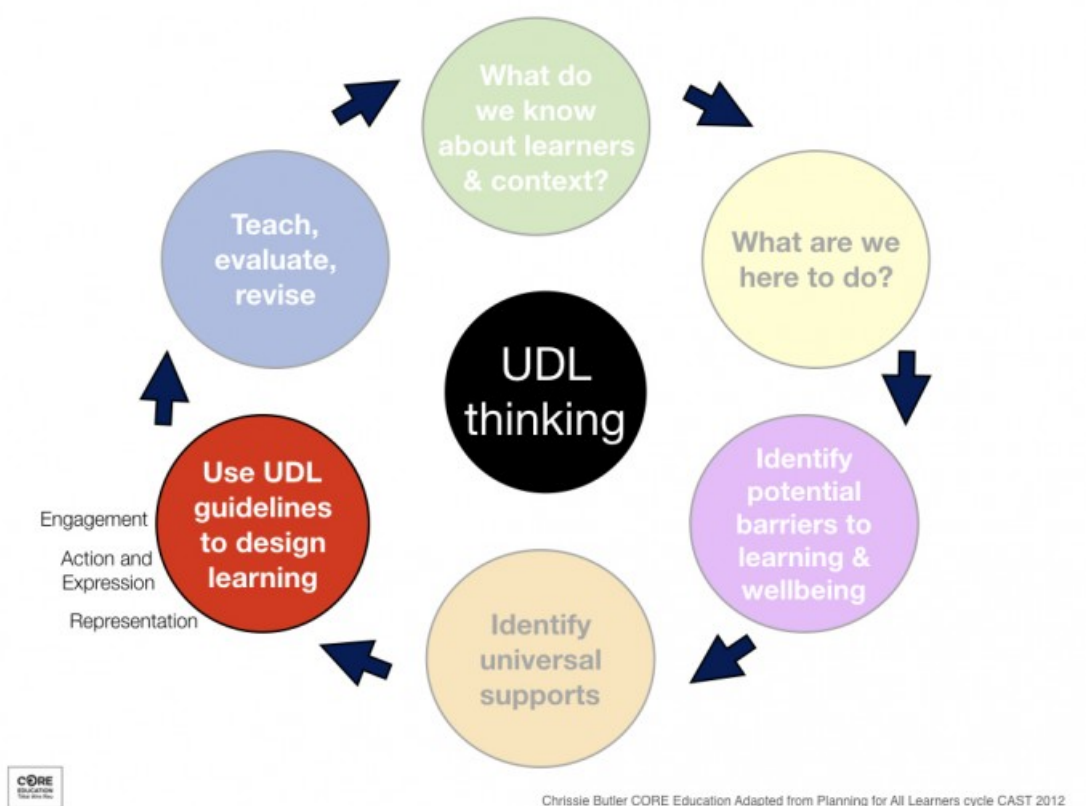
What do we know about learners & context?

What are we here to do?

Identify potential barriers to learning & wellbeing

Identify universal supports

Use UDL guidelines to design learning

Engagement

Action and Expression

Representation

Teach, evaluate, revise

UDL thinking

CORE EDUCATION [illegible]

Chrissie Butler CORE Education Adapted from Planning for All Learners cycle CAST 2012